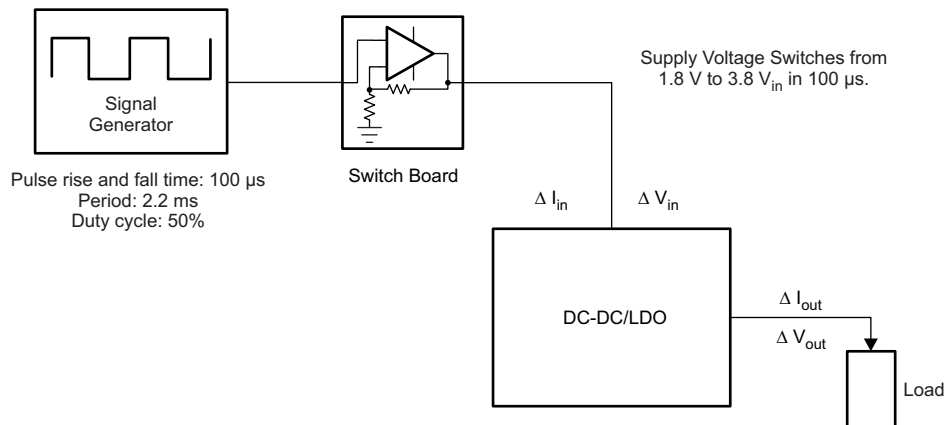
Signal Generator

Pulse rise and fall time: 100 µs
Period: 2.2 ms
Duty cycle: 50%

Switch Board

Supply Voltage Switches from 1.8 V to 3.8 $V_{in}$ in 100 µs.

$\Delta$ $I_{in}$

$\Delta$ $V_{in}$

DC-DC/LDO

$\Delta$ $I_{out}$

$\Delta$ $V_{out}$

Load